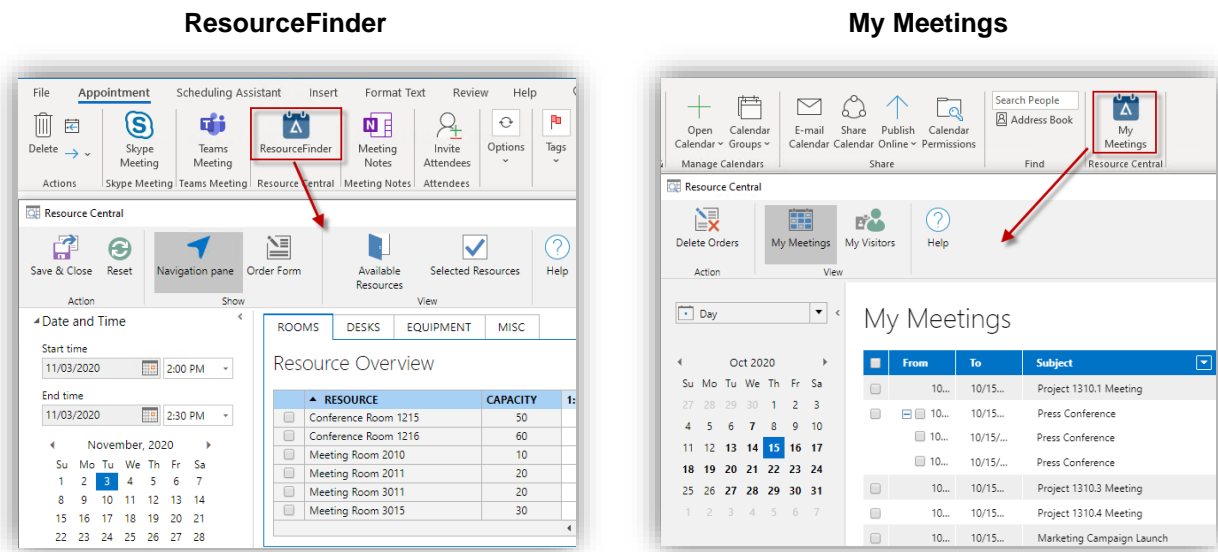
ResourceFinder

File Appointment Scheduling Assistant Insert Format Text Review Help

Delete

Actions

Skype Meeting

Skype Meeting

Teams Meeting

Teams Meeting

ResourceFinder

Resource Central

Meeting Notes

Meeting Notes

Invite Attendees

Attendees

Options

Tags

Resource Central

Save & Close Reset

Action

Navigation pane Order Form

Show

Available Resources Selected Resources

View

Help

Date and Time

Start time

11/03/2020 2:00 PM

End time

11/03/2020 2:30 PM

November, 2020

| Su | Mo | Tu | We | Th | Fr | Sa |
|---|---|---|---|---|---|---|
| 1 | 2 | 3 | 4 | 5 | 6 | 7 |
| 8 | 9 | 10 | 11 | 12 | 13 | 14 |
| 15 | 16 | 17 | 18 | 19 | 20 | 21 |
| 22 | 23 | 24 | 25 | 26 | 27 | 28 |

ROOMS DESKS EQUIPMENT MISC

Resource Overview

| RESOURCE | CAPACITY | 1: |
|---|---|---|
| Conference Room 1215 | 50 | |
| Conference Room 1216 | 60 | |
| Meeting Room 2010 | 10 | |
| Meeting Room 2011 | 20 | |
| Meeting Room 3011 | 20 | |
| Meeting Room 3015 | 30 | |

My Meetings

Open Calendar Calendar Groups

Manage Calendars

E-mail Calendar Share Calendar Publish Online Calendar Permissions

Share

Search People

Address Book

Find

My Meetings

Resource Central

Resource Central

Delete Orders

Action

My Meetings My Visitors

View

Help

Day

Oct 2020

| Su | Mo | Tu | We | Th | Fr | Sa |
|---|---|---|---|---|---|---|
| 27 | 28 | 29 | 30 | 1 | 2 | 3 |
| 4 | 5 | 6 | 7 | 8 | 9 | 10 |
| 11 | 12 | 13 | 14 | 15 | 16 | 17 |
| 18 | 19 | 20 | 21 | 22 | 23 | 24 |
| 25 | 26 | 27 | 28 | 29 | 30 | 31 |
| 1 | 2 | 3 | 4 | 5 | 6 | 7 |

My Meetings

| From | To | Subject |
|---|---|---|
| 10... | 10/15... | Project 1310.1 Meeting |
| 10... | 10/15... | Press Conference |
| 10... | 10/15/... | Press Conference |
| 10... | 10/15/... | Press Conference |
| 10... | 10/15... | Project 1310.3 Meeting |
| 10... | 10/15... | Project 1310.4 Meeting |
| 10... | 10/15... | Marketing Campaign Launch |